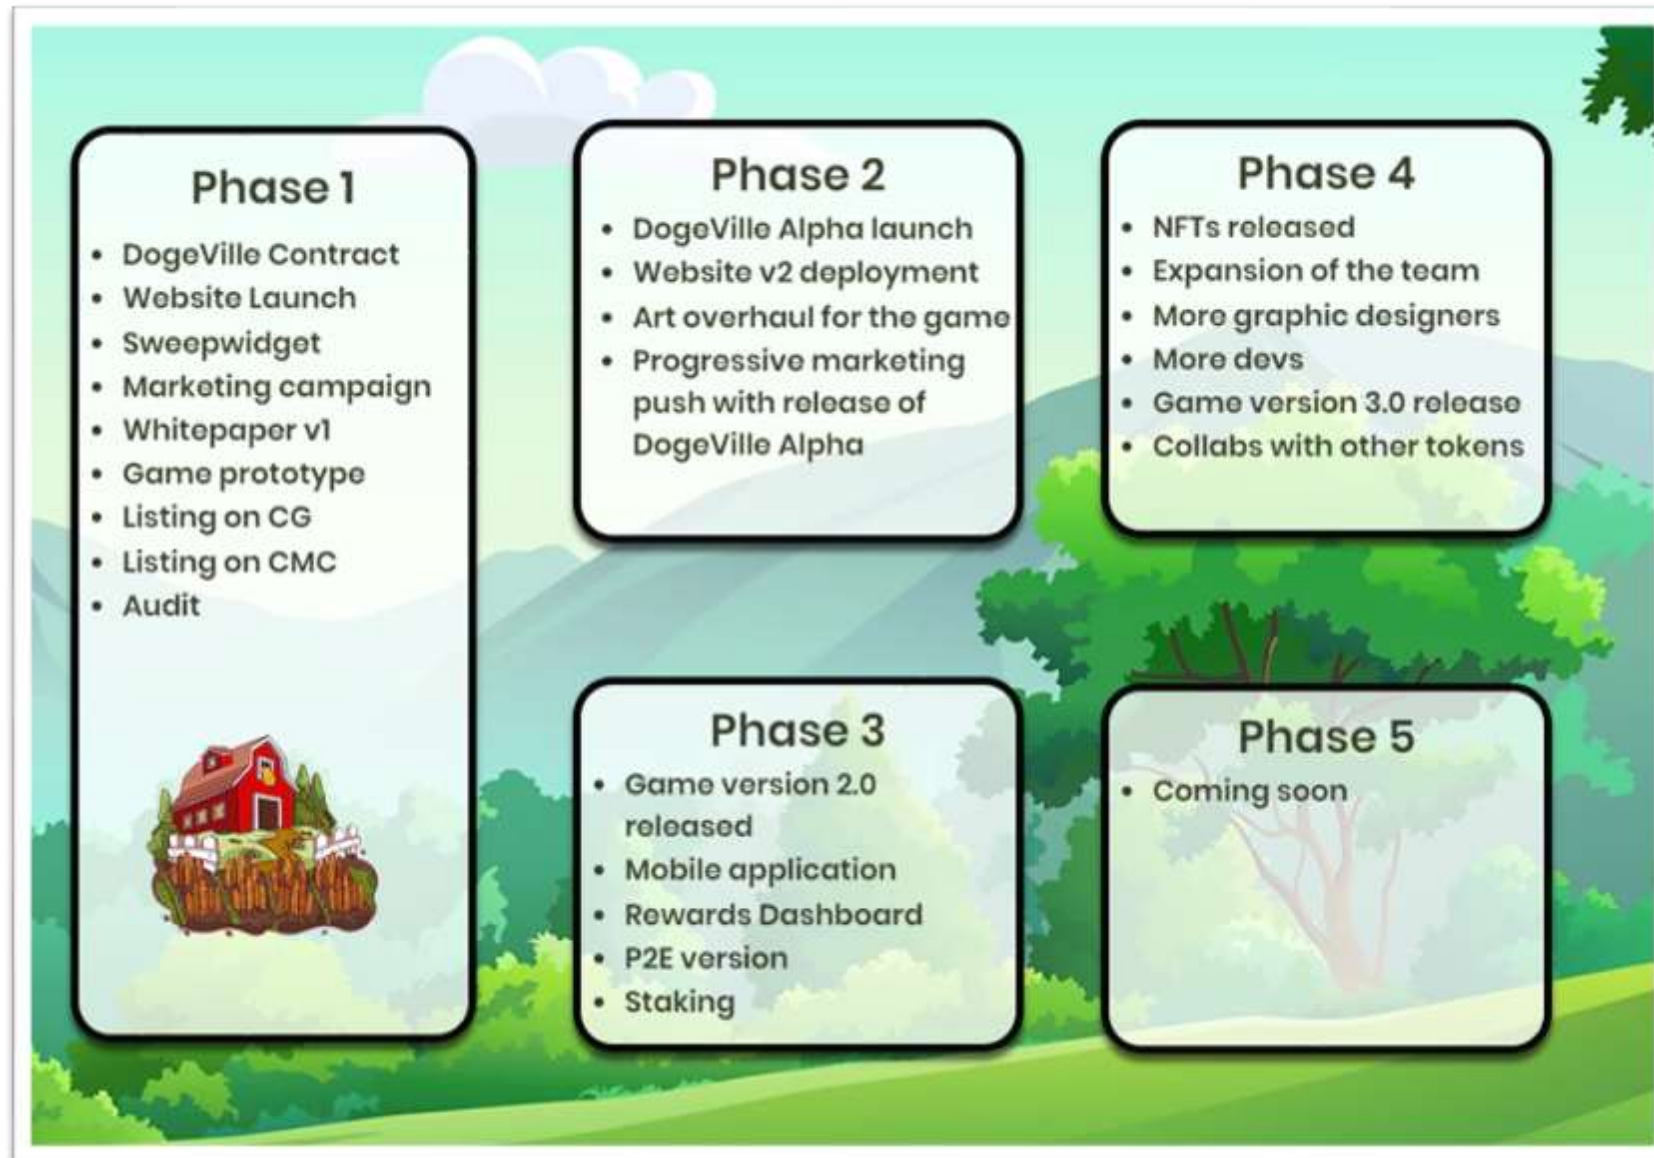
Phase 1

- DogeVille Contract
- Website Launch
- Sweepwidget
- Marketing campaign
- Whitepaper v1
- Game prototype
- Listing on CG
- Listing on CMC
- Audit

Phase 2

- DogeVille Alpha launch
- Website v2 deployment
- Art overhaul for the game
- Progressive marketing push with release of DogeVille Alpha

Phase 3

- Game version 2.0 released
- Mobile application
- Rewards Dashboard
- P2E version
- Staking

Phase 4

- NFTs released
- Expansion of the team
- More graphic designers
- More devs
- Game version 3.0 release
- Collabs with other tokens

Phase 5

- Coming soon